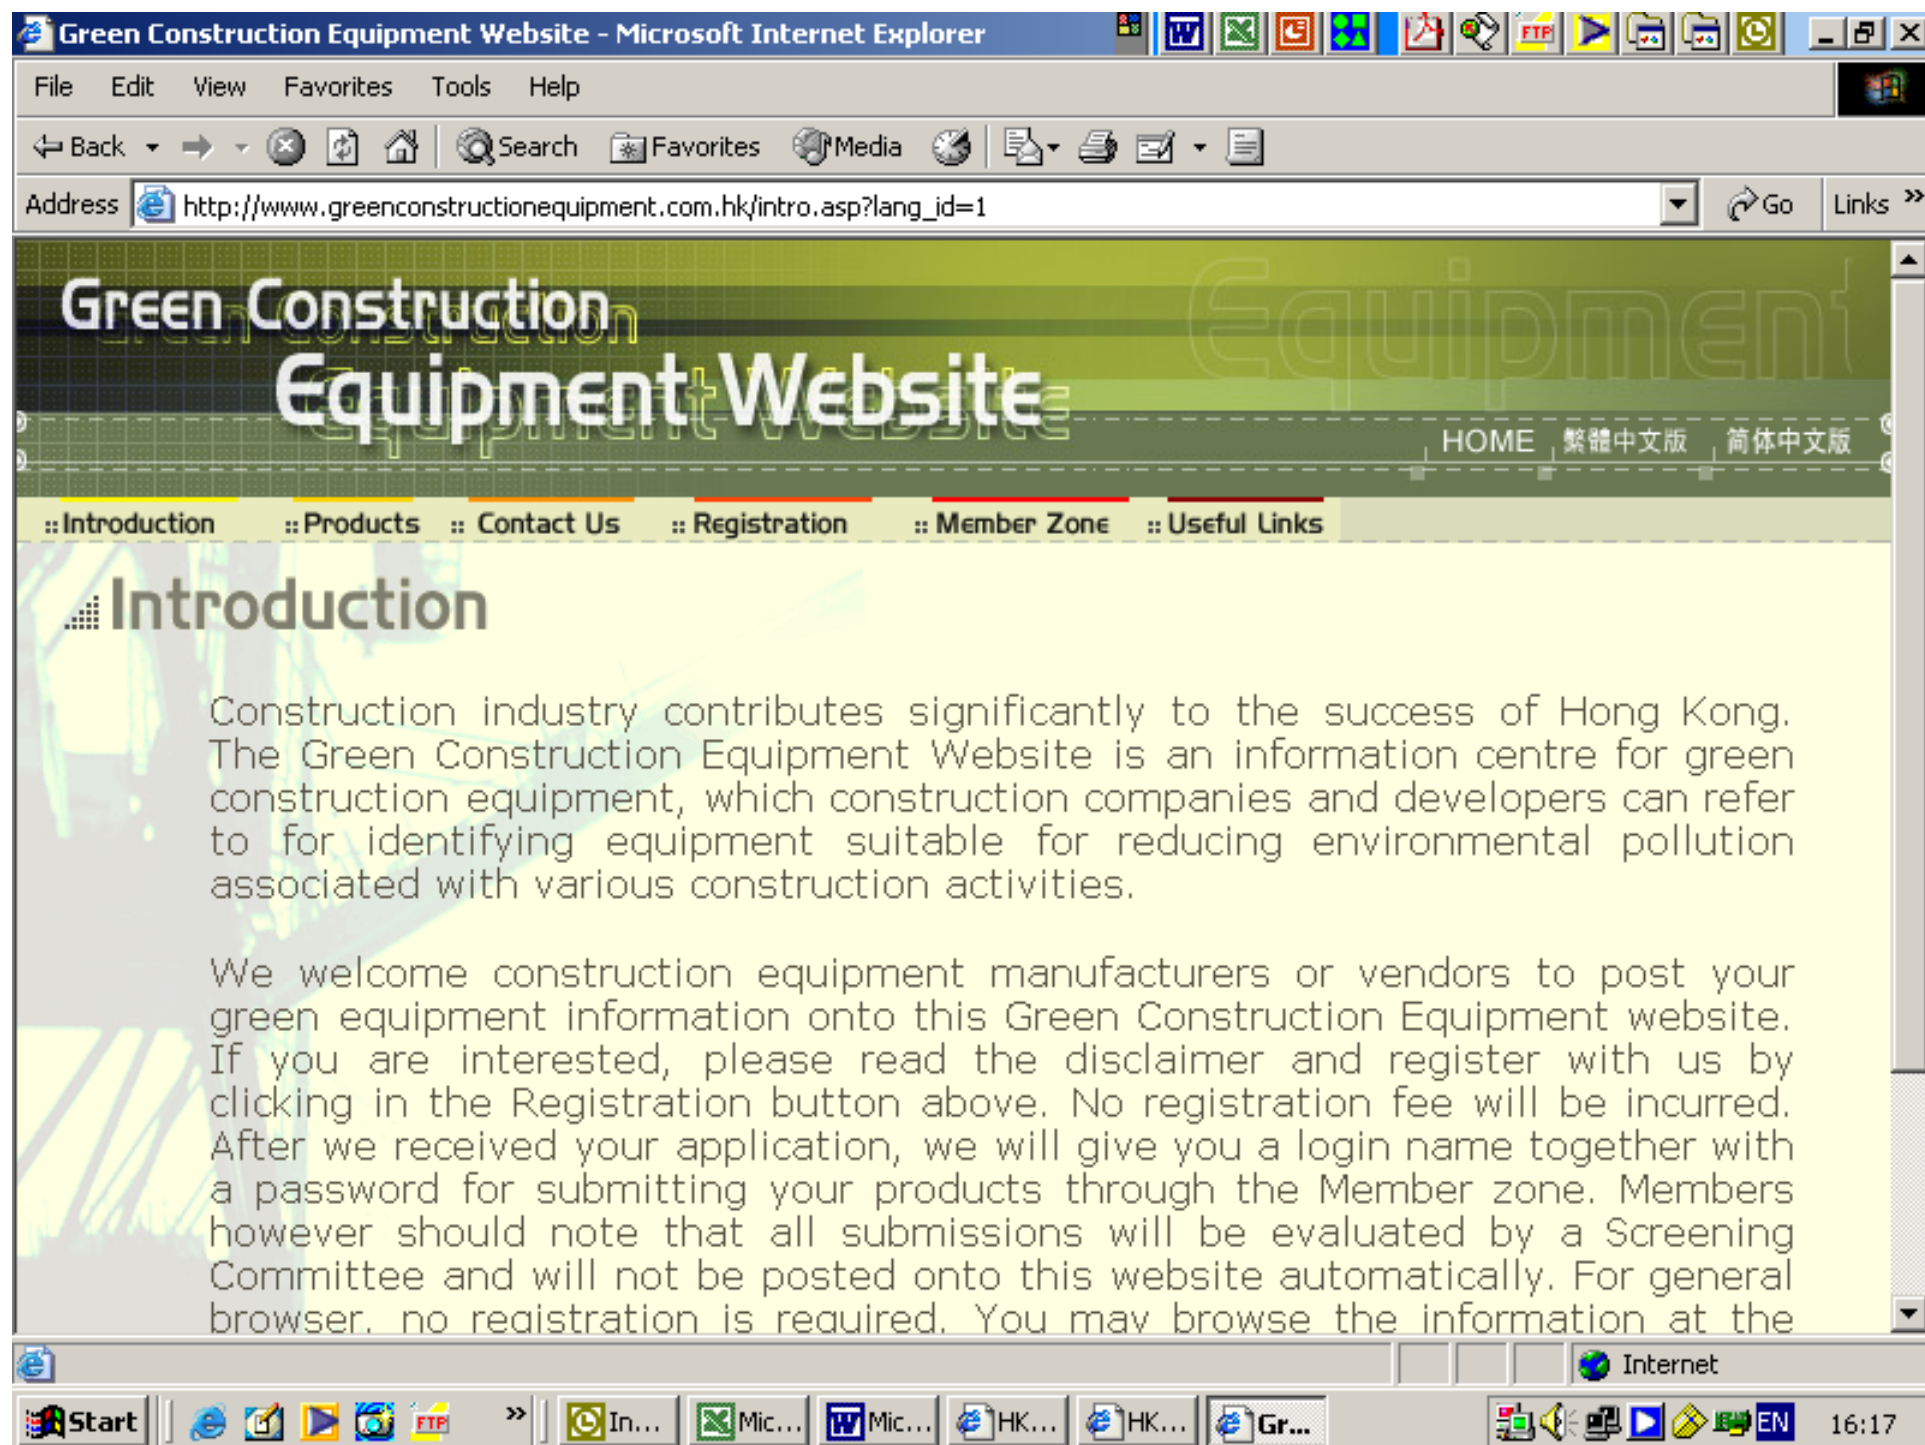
Green Construction Equipment Website - Microsoft Internet Explorer

File Edit View Favorites Tools Help

Back Search Favorites Media

Address http://www.greenconstructionequipment.com.hk/intro.asp?lang_id=1 Go Links

Green Construction Equipment Website

Equipment

HOME 繁體中文版 简体中文版

:: Introduction :: Products :: Contact Us :: Registration :: Member Zone :: Useful Links

Introduction

Construction industry contributes significantly to the success of Hong Kong. The Green Construction Equipment Website is an information centre for green construction equipment, which construction companies and developers can refer to for identifying equipment suitable for reducing environmental pollution associated with various construction activities.

We welcome construction equipment manufacturers or vendors to post your green equipment information onto this Green Construction Equipment website. If you are interested, please read the disclaimer and register with us by clicking in the Registration button above. No registration fee will be incurred. After we received your application, we will give you a login name together with a password for submitting your products through the Member zone. Members however should note that all submissions will be evaluated by a Screening Committee and will not be posted onto this website automatically. For general browser, no registration is required. You may browse the information at the

Internet

Start In... Mic... Mic... HK... HK... Gr... EN 16:17